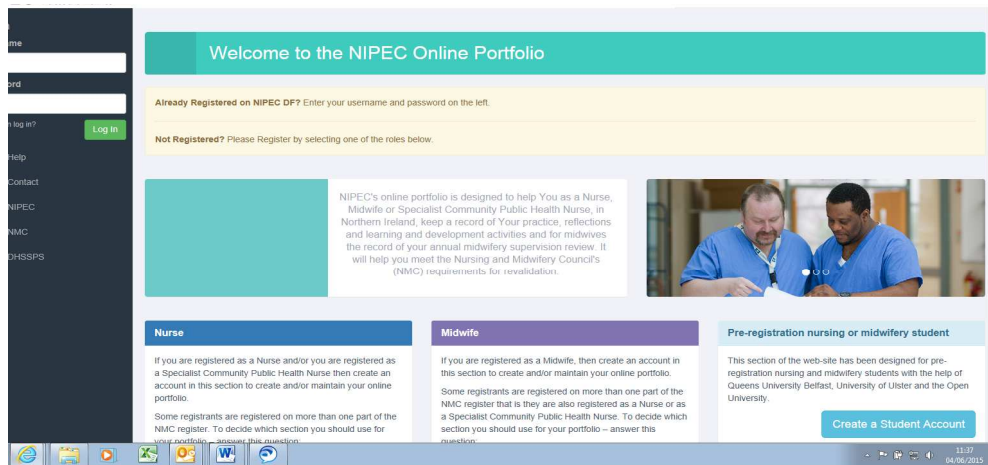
ame

ord

n log in?

Log In

Help

Contact

NIPEC

NMC

DHSSPS

Welcome to the NIPEC Online Portfolio

**Already Registered on NIPEC DF?** Enter your username and password on the left.

**Not Registered?** Please Register by selecting one of the roles below.

NIPEC's online portfolio is designed to help You as a Nurse, Midwife or Specialist Community Public Health Nurse, in Northern Ireland, keep a record of Your practice, reflections and learning and development activities and for midwives the record of your annual midwifery supervision review. It will help you meet the Nursing and Midwifery Council's (NMC) requirements for revalidation.

**Nurse**

If you are registered as a Nurse and/or you are registered as a Specialist Community Public Health Nurse then create an account in this section to create and/or maintain your online portfolio.

Some registrants are registered on more than one part of the NMC register. To decide which section you should use for your portfolio – answer this question:

**Midwife**

If you are registered as a Midwife, then create an account in this section to create and/or maintain your online portfolio.

Some registrants are registered on more than one part of the NMC register that is they are also registered as a Nurse or as a Specialist Community Public Health Nurse. To decide which section you should use for your portfolio – answer this question:

**Pre-registration nursing or midwifery student**

This section of the web-site has been designed for pre-registration nursing and midwifery students with the help of Queens University Belfast, University of Ulster and the Open University.

Create a Student Account

11:37
04/06/2015